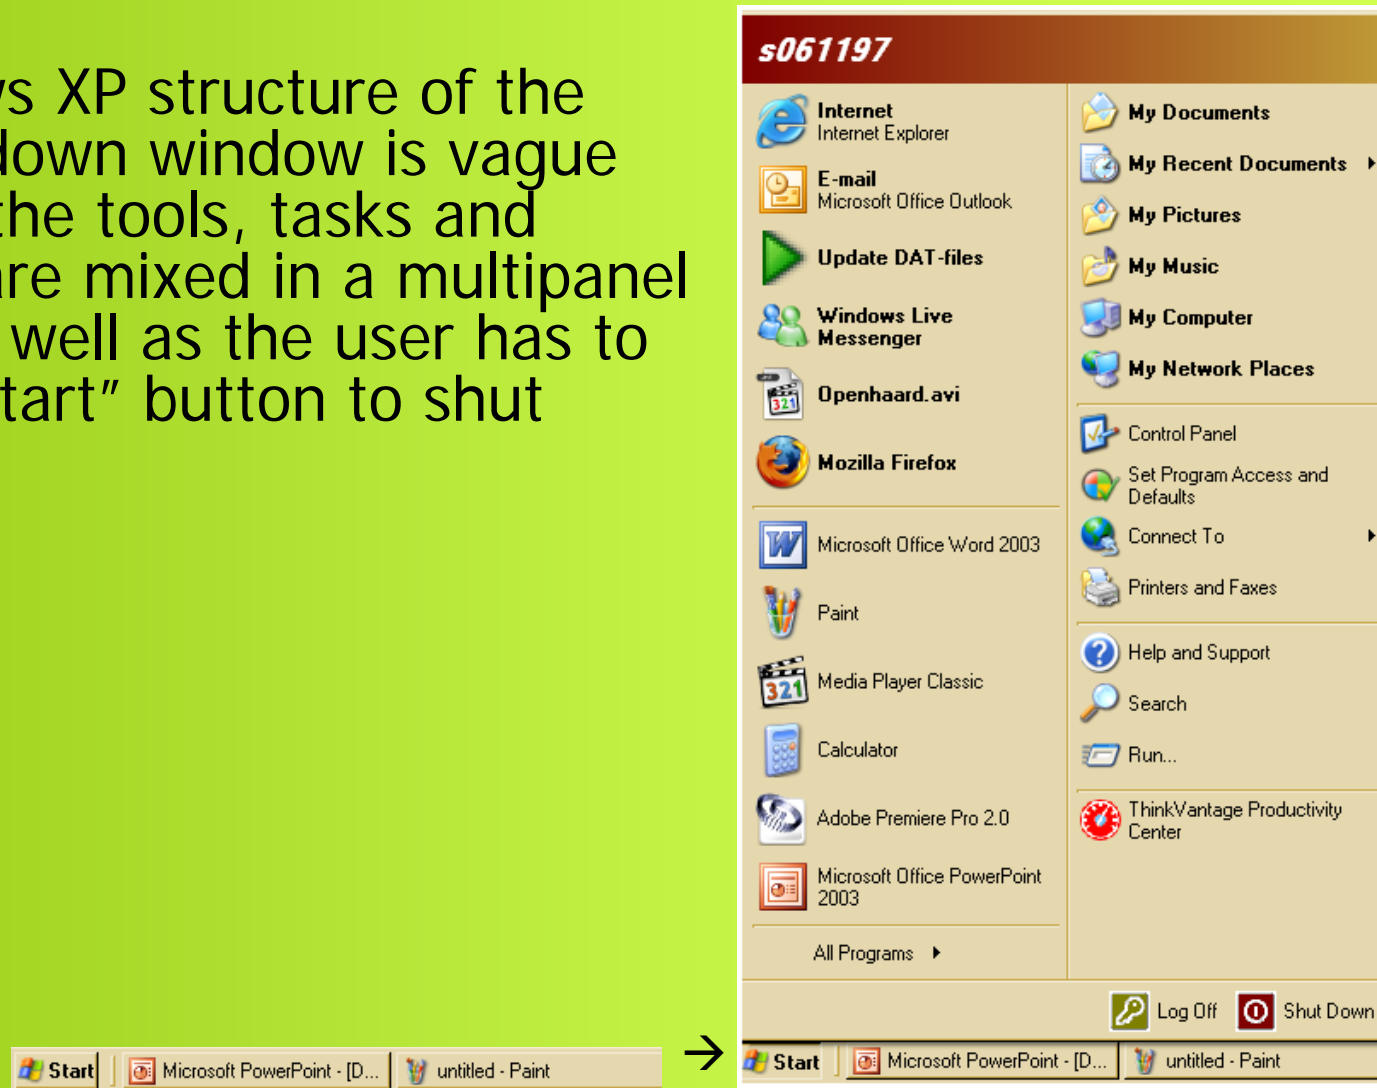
s XP structure of the
lown window is vague
he tools, tasks and
re mixed in a multipanel
well as the user has to
tart" button to shut

s061197

Internet
Internet Explorer

E-mail
Microsoft Office Outlook

Update DAT-files

Windows Live
Messenger

Openhaard.avi

Mozilla Firefox

Microsoft Office Word 2003

Paint

Media Player Classic

Calculator

Adobe Premiere Pro 2.0

Microsoft Office PowerPoint 2003

All Programs

My Documents

My Recent Documents

My Pictures

My Music

My Computer

My Network Places

Control Panel

Set Program Access and Defaults

Connect To

Printers and Faxes

Help and Support

Search

Run...

ThinkVantage Productivity Center

Log Off

Shut Down

Start

Microsoft PowerPoint - [D...

untitled - Paint

Start

Microsoft PowerPoint - [D...

untitled - Paint